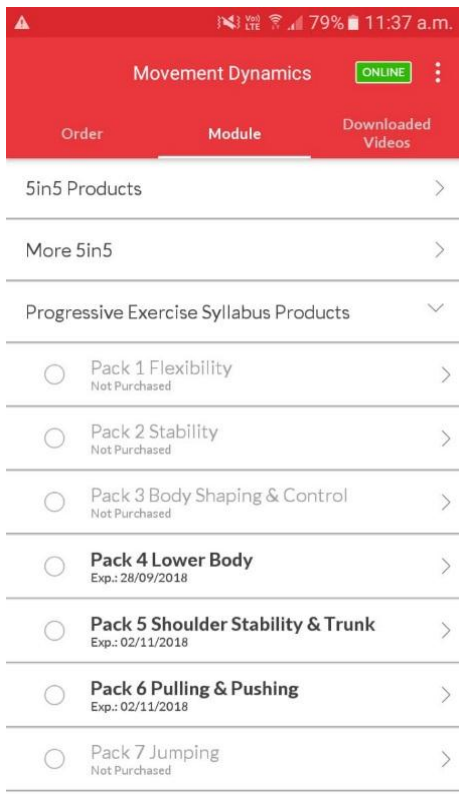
Vo) LTE 79% 11:37 a.m.

Movement Dynamics ONLINE

Order
Module
Downloaded Videos

5in5 Products

More 5in5

Progressive Exercise Syllabus Products

Pack 1 Flexibility
Not Purchased

Pack 2 Stability
Not Purchased

Pack 3 Body Shaping & Control
Not Purchased

Pack 4 Lower Body
Exp.: 28/09/2018

Pack 5 Shoulder Stability & Trunk
Exp.: 02/11/2018

Pack 6 Pulling & Pushing
Exp.: 02/11/2018

Pack 7 Jumping
Not Purchased